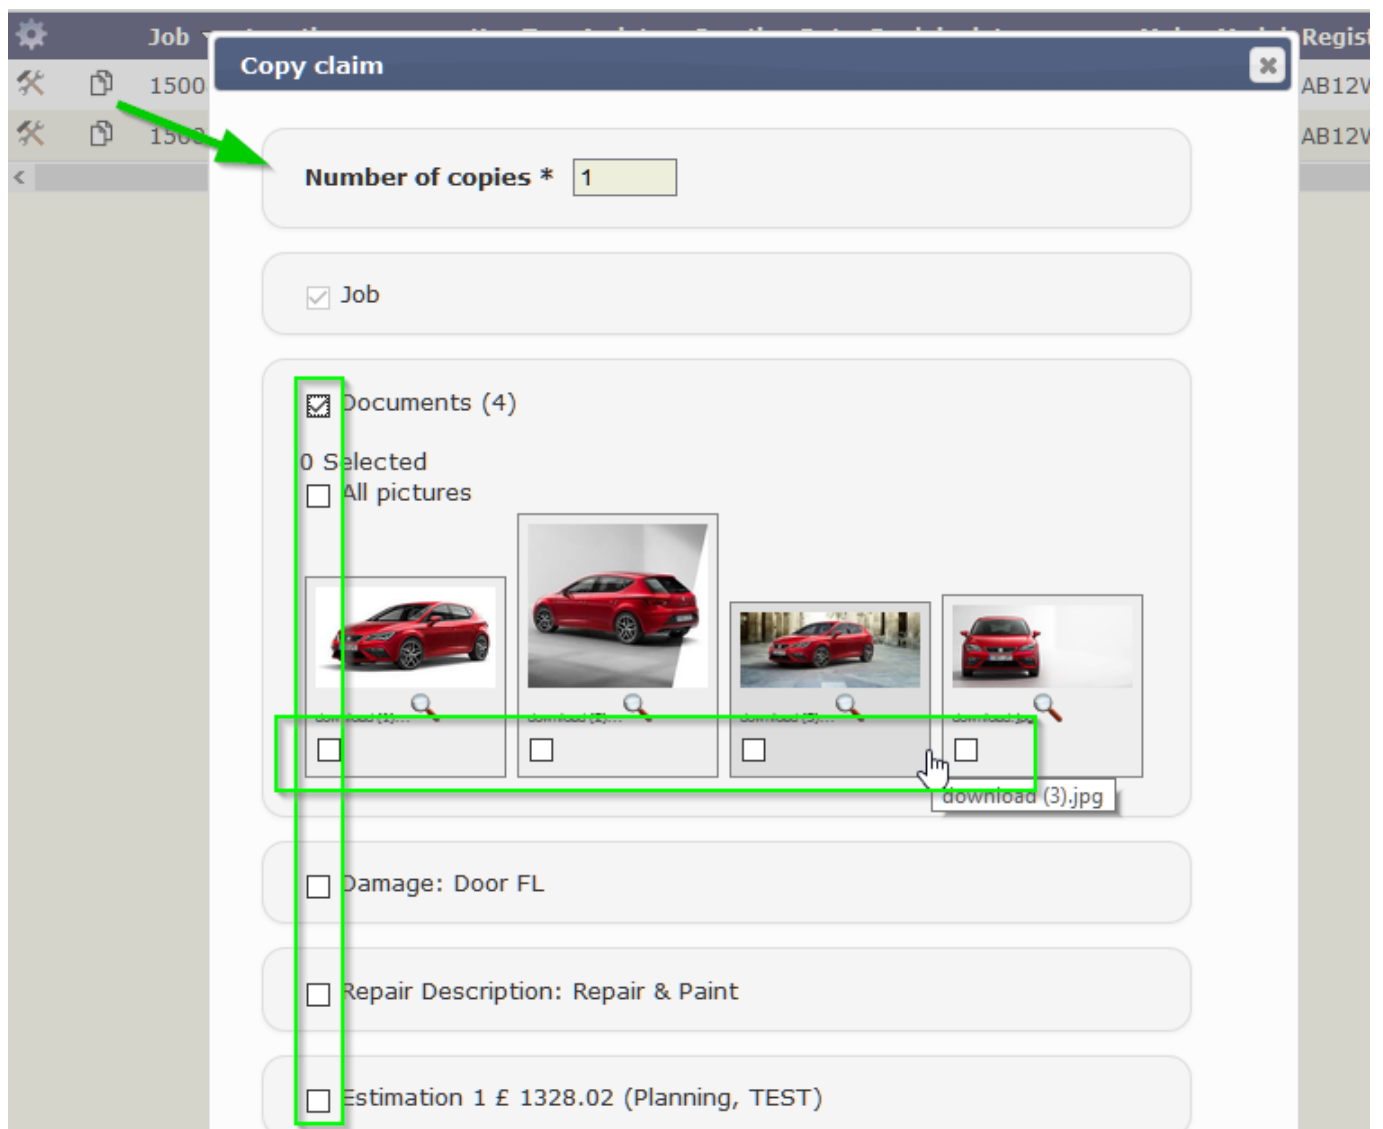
Job
Regist
1500
AB12V
150
AB12V

Copy claim

Number of copies * 1

Job

Documents (4)

0 Selected
All pictures

download (3).jpg

Damage: Door FL

Repair Description: Repair & Paint

Estimation 1 £ 1328.02 (Planning, TEST)